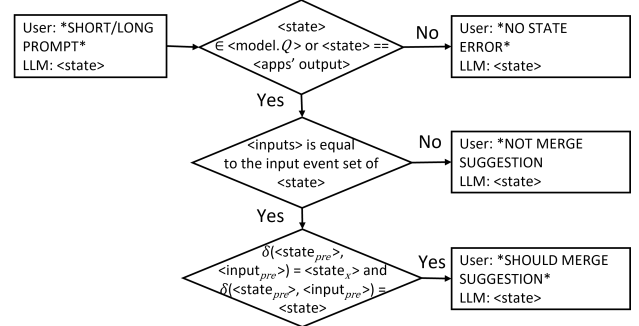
User: *SHORT/LONG PROMPT*
LLM: <state>

<state> $\in$ <model.$Q$> or <state> == <apps' output>

No

User: *NO STATE ERROR*
LLM: <state>

Yes

<inputs> is equal to the input event set of <state>

No

User: *NOT MERGE SUGGESTION
LLM: <state>

Yes

$\delta$(<state$_{pre}$>, <input$_{pre}$>) = <state$_x$> and $\delta$(<state$_{pre}$>, <input$_{pre}$>) = <state>

Yes

User: *SHOULD MERGE SUGGESTION*
LLM: <state>